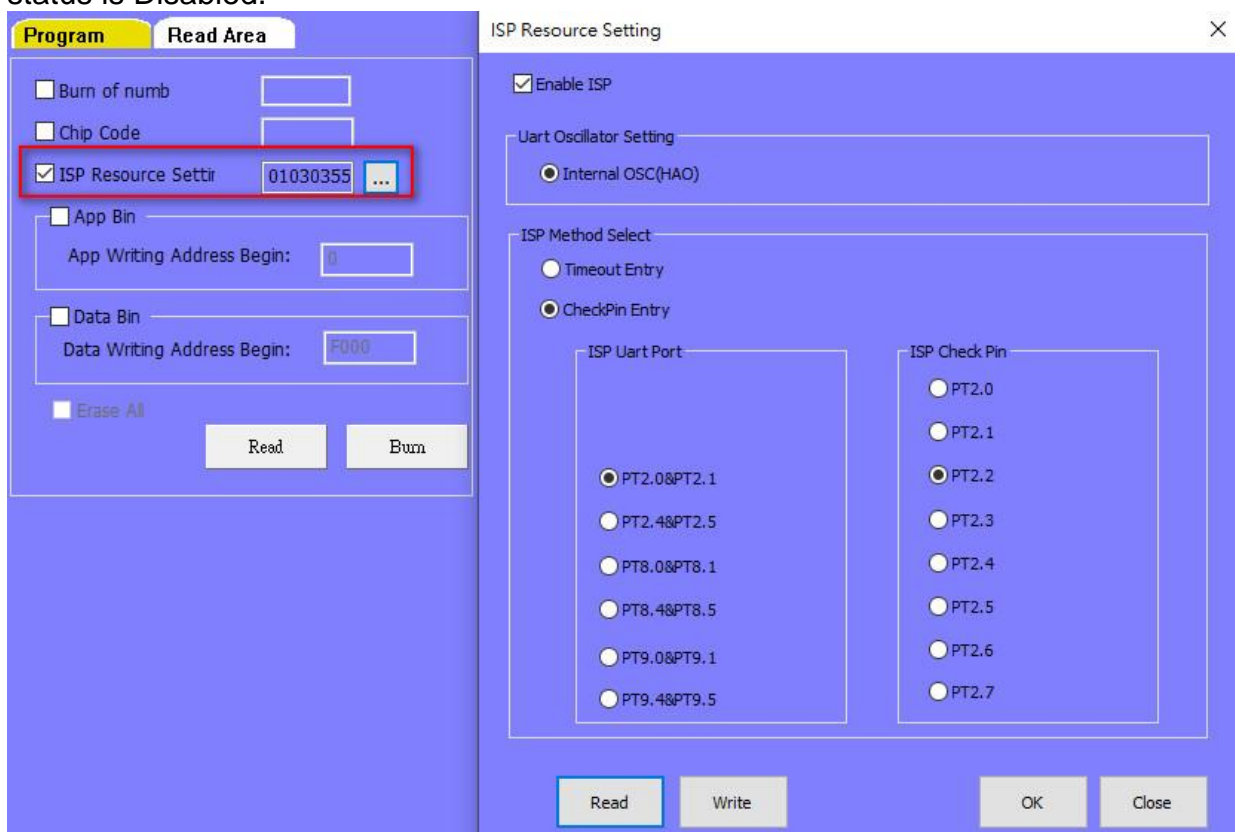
status is Disabled.

Program
Read Area

Burn of numb
Chip Code
ISP Resource Settir 01030355 ...
App Bin
App Writing Address Begin: 0
Data Bin
Data Writing Address Begin: F000
Erase All
Read
Burn

ISP Resource Setting
×
Enable ISP
Uart Oscillator Setting
Internal OSC(HAO)
ISP Method Select
Timeout Entry
CheckPin Entry
ISP Uart Port
PT2.0&PT2.1
PT2.4&PT2.5
PT8.0&PT8.1
PT8.4&PT8.5
PT9.0&PT9.1
PT9.4&PT9.5
ISP Check Pin
PT2.0
PT2.1
PT2.2
PT2.3
PT2.4
PT2.5
PT2.6
PT2.7
Read
Write
OK
Close